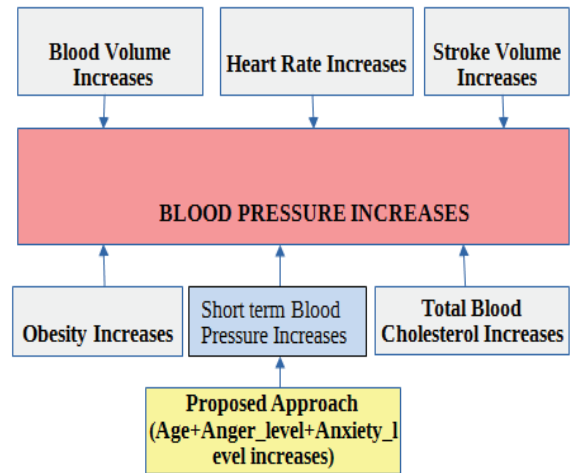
Blood Volume Increases

Heart Rate Increases

Stroke Volume Increases

BLOOD PRESSURE INCREASES

Obesity Increases

Short term Blood Pressure Increases

Total Blood Cholesterol Increases

Proposed Approach (Age+Anger_level+Anxiety_level increases)